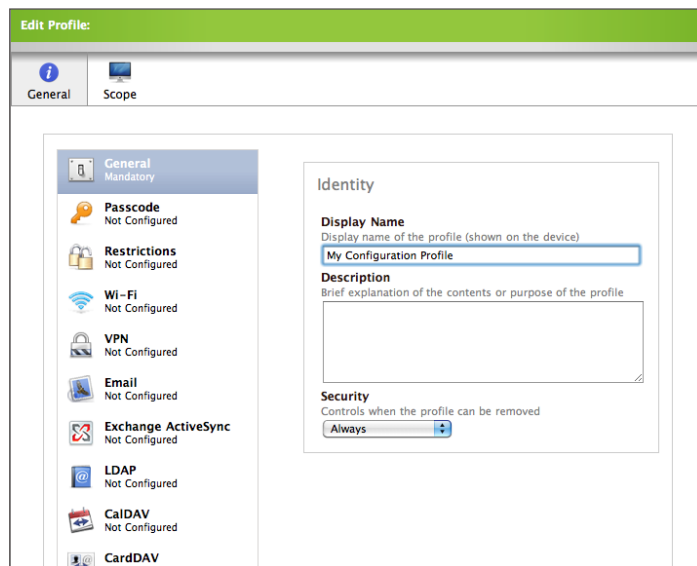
Edit Profile:

General

Scope

General
Mandatory

Passcode
Not Configured

Restrictions
Not Configured

Wi-Fi
Not Configured

VPN
Not Configured

Email
Not Configured

Exchange ActiveSync
Not Configured

LDAP
Not Configured

CalDAV
Not Configured

CardDAV

Identity

Display Name
Display name of the profile (shown on the device)

My Configuration Profile

Description
Brief explanation of the contents or purpose of the profile

Security
Controls when the profile can be removed

Always